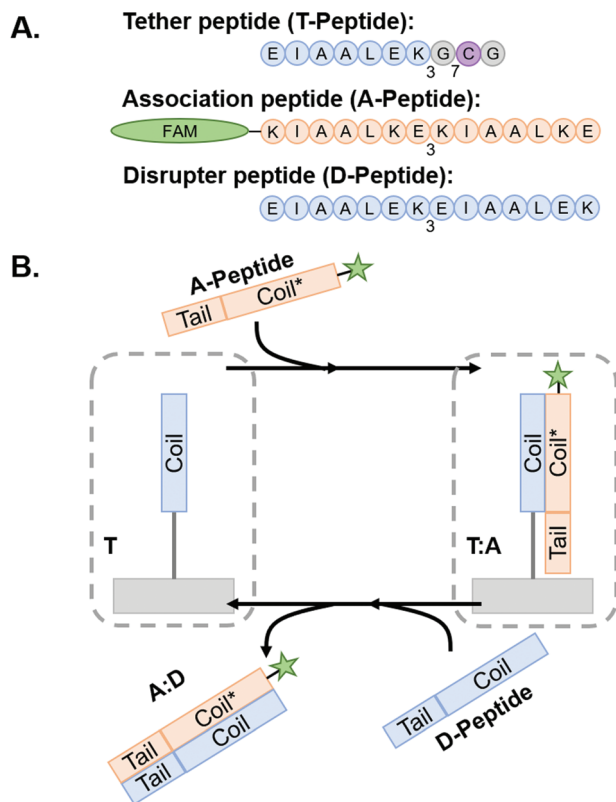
A.

Tether peptide (T-Peptide):

E I A A L E K $_3$ G $_7$ C G

Association peptide (A-Peptide):

FAM K I A A L K E K I A A L K E $_3$

Disrupter peptide (D-Peptide):

E I A A L E K E I A A L E K $_3$

B.

A-Peptide

Tail Coil*

Coil

T

Coil Coil*

Tail

T:A

A:D

Coil*
Tail
Coil
Tail

Coil
Tail

D-Peptide